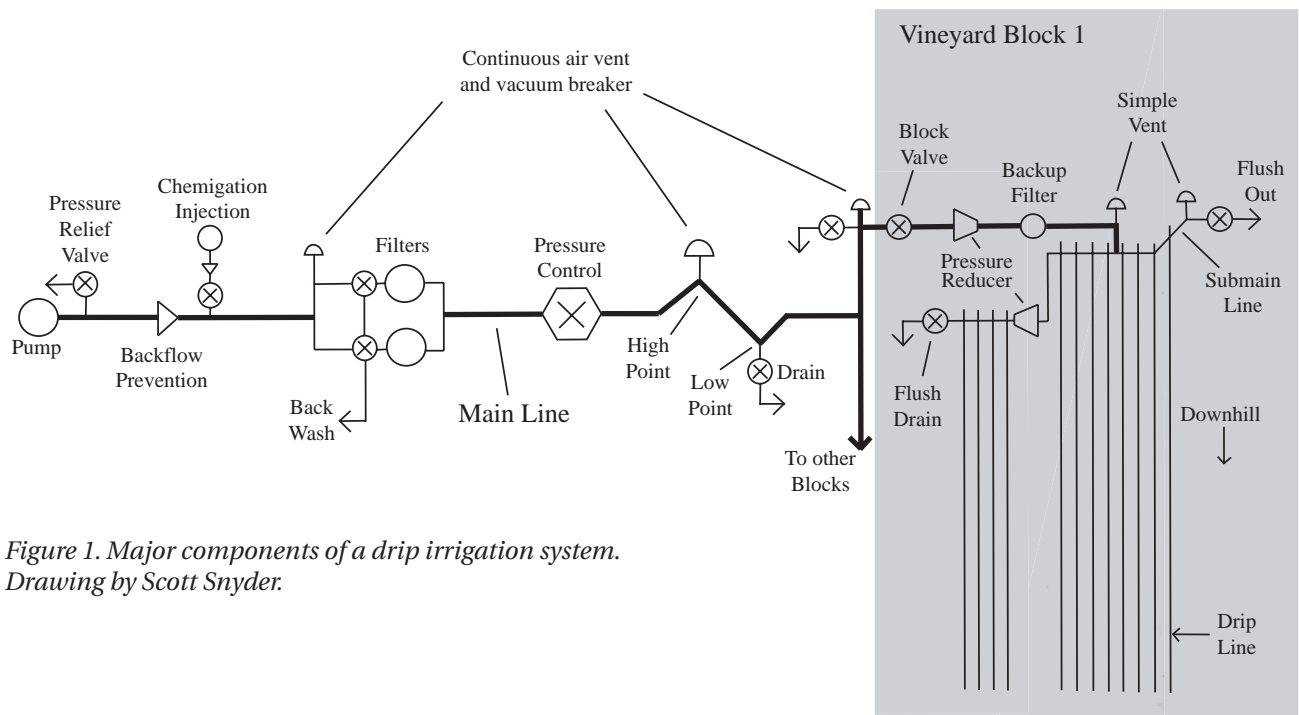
Continuous air vent and vacuum breaker

Vineyard Block 1

Pressure Relief Valve

Chemigation Injection

Filters

Pressure Control

Block Valve

Backup Filter

Simple Vent

Flush Out

Pump

Backflow Prevention

Back Wash

Main Line

High Point

Low Point

Drain

To other Blocks

Pressure Reducer

Flush Drain

Submain Line

Downhill

Drip Line

*Figure 1. Major components of a drip irrigation system. Drawing by Scott Snyder.*